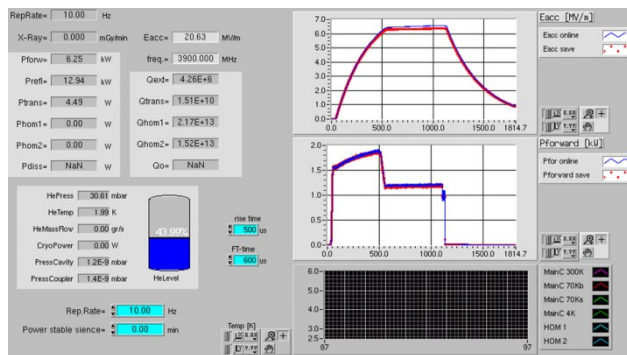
RepRate= 10.00 Hz

X-Ray= 0.000 mGy/min

Eacc= 20.63 MV/m

Pforw= 6.25 kW

freq = 3900.000 MHz

Prefl= 12.94 kW

Qext= 4.26E+6

Ptrans= 4.49 W

Qtrans= 1.51E+10

Phom1= 0.00 W

Qhom1= 2.17E+13

Phom2= 0.00 W

Qhom2= 1.52E+13

Pdiss= NaN W

Qo= NaN

HePress 30.61 mbar

HeTemp 1.99 K

HeMassFlow 0.00 g/s

CryoPower 0.00 W

PressCavity 1.2E-9 mbar

PressCoupler 1.4E-9 mbar

43.90%

HeLevel

rise time 500 us

FT-time 600 us

Rep Rate= 10.00 Hz

Power stable sience= 0.00 min

Temp [K]

7.0
6.0
5.0
4.0
3.0
2.0
1.0
0.0
0.0 500.0 1000.0 1500.0 1814.7

Eacc [MV/m]
Eacc online
Eacc save

2.0
1.5
1.0
0.5
0.0
0.0 500.0 1000.0 1500.0 1814.7

Pforward [kW]
Pfor online
Pforward save

6.0
4.5
3.5
2.5
2.2
87 97

MainC 300K
MainC 70Kb
MainC 70Ka
MainC 4K
HOM 1
HOM 2